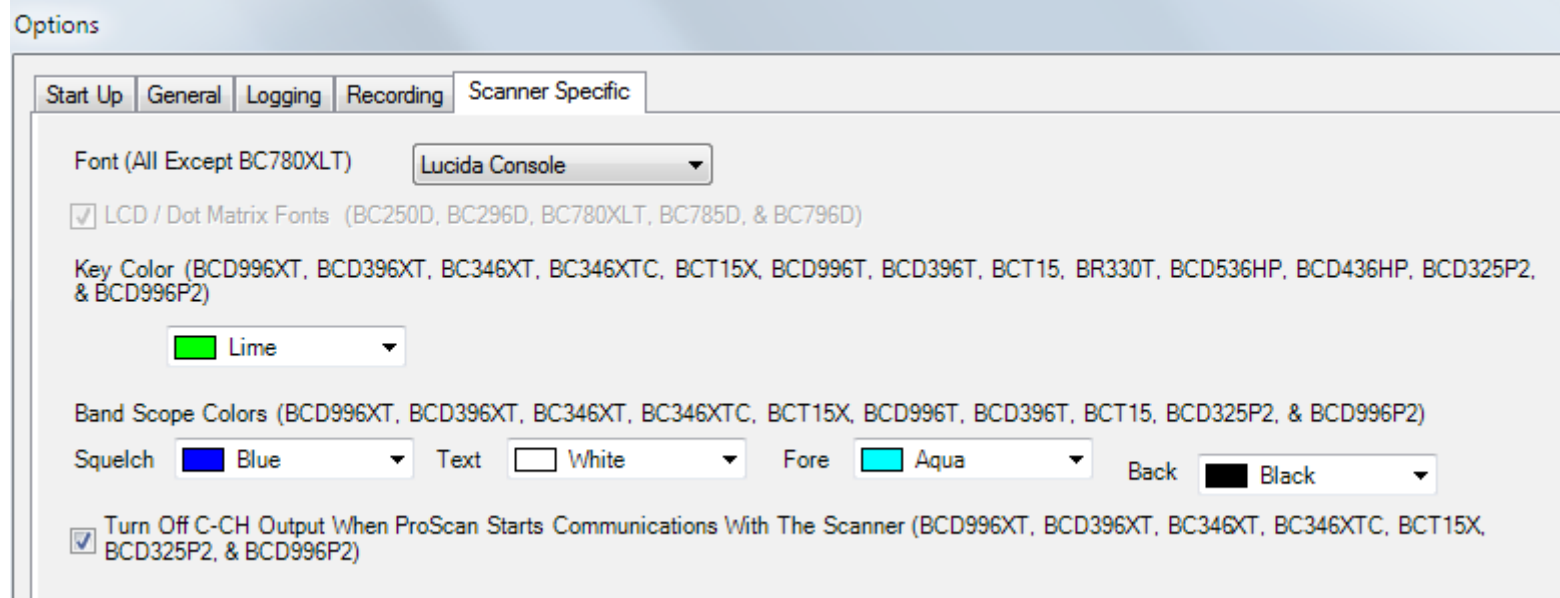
Options

Start Up | General | Logging | Recording | Scanner Specific

Font (All Except BC780XLT) Lucida Console

LCD / Dot Matrix Fonts (BC250D, BC296D, BC780XLT, BC785D, & BC796D)

Key Color (BCD996XT, BCD396XT, BC346XT, BC346XTC, BCT15X, BCD996T, BCD396T, BCT15, BR330T, BCD536HP, BCD436HP, BCD325P2, & BCD996P2)

Lime

Band Scope Colors (BCD996XT, BCD396XT, BC346XT, BC346XTC, BCT15X, BCD996T, BCD396T, BCT15, BCD325P2, & BCD996P2)

Squelch Blue Text White Fore Aqua Back Black

Turn Off C-CH Output When ProScan Starts Communications With The Scanner (BCD996XT, BCD396XT, BC346XT, BC346XTC, BCT15X, BCD325P2, & BCD996P2)